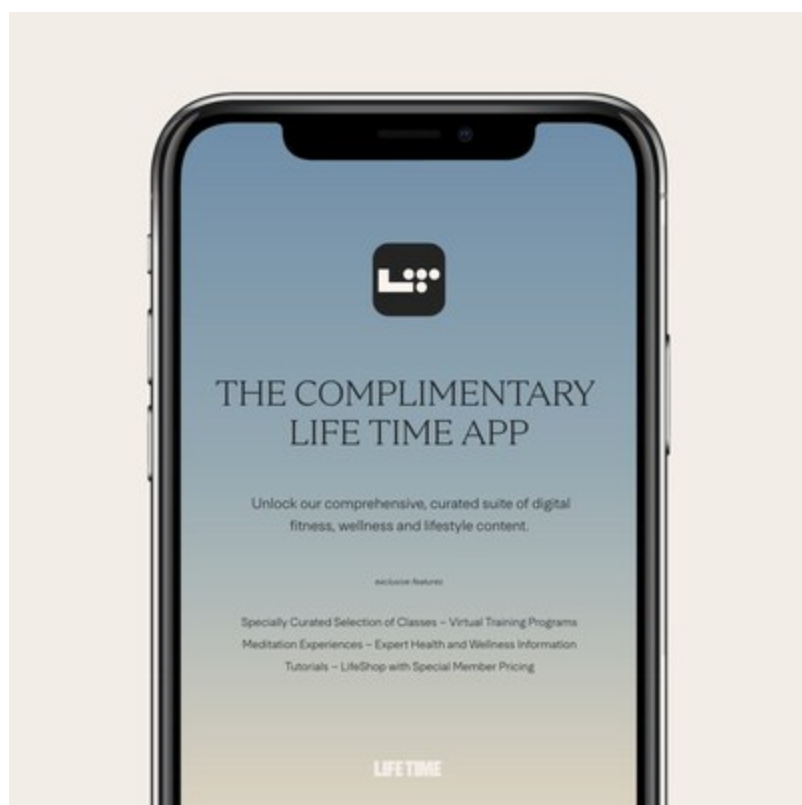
THE COMPLIMENTARY LIFE TIME APP

Unlock our comprehensive, curated suite of digital fitness, wellness and lifestyle content.

exclusive features

Specially Curated Selection of Classes – Virtual Training Programs
Meditation Experiences – Expert Health and Wellness Information
Tutorials – LifeShop with Special Member Pricing

LIFE TIME